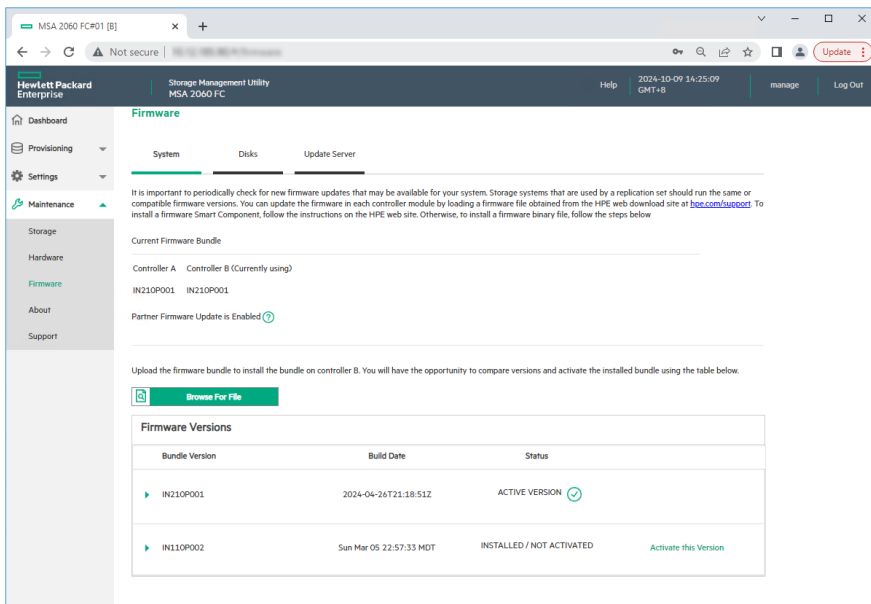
MSA 2060 FC#01 [B]

Not secure | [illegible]

Update

Hewlett Packard Enterprise

Storage Management Utility
MSA 2060 FC

Help

2024-10-09 14:25:09
GMT+8

manage

Log Out

Dashboard

Provisioning

Settings

Maintenance

Storage

Hardware

Firmware

About

Support

Firmware

System

Disks

Update Server

It is important to periodically check for new firmware updates that may be available for your system. Storage systems that are used by a replication set should run the same or compatible firmware versions. You can update the firmware in each controller module by loading a firmware file obtained from the HPE web download site at hpe.com/support. To install a firmware Smart Component, follow the instructions on the HPE web site. Otherwise, to install a firmware binary file, follow the steps below

Current Firmware Bundle

Controller A Controller B (Currently using)

IN210P001 IN210P001

Partner Firmware Update is Enabled

Upload the firmware bundle to install the bundle on controller B. You will have the opportunity to compare versions and activate the installed bundle using the table below.

Browse For File

Firmware Versions

| Bundle Version | Build Date | Status | |
|---|---|---|---|
| IN210P001 | 2024-04-26T21:18:51Z | ACTIVE VERSION | |
| IN110P002 | Sun Mar 05 22:57:33 MDT | INSTALLED / NOT ACTIVATED | Activate this Version |